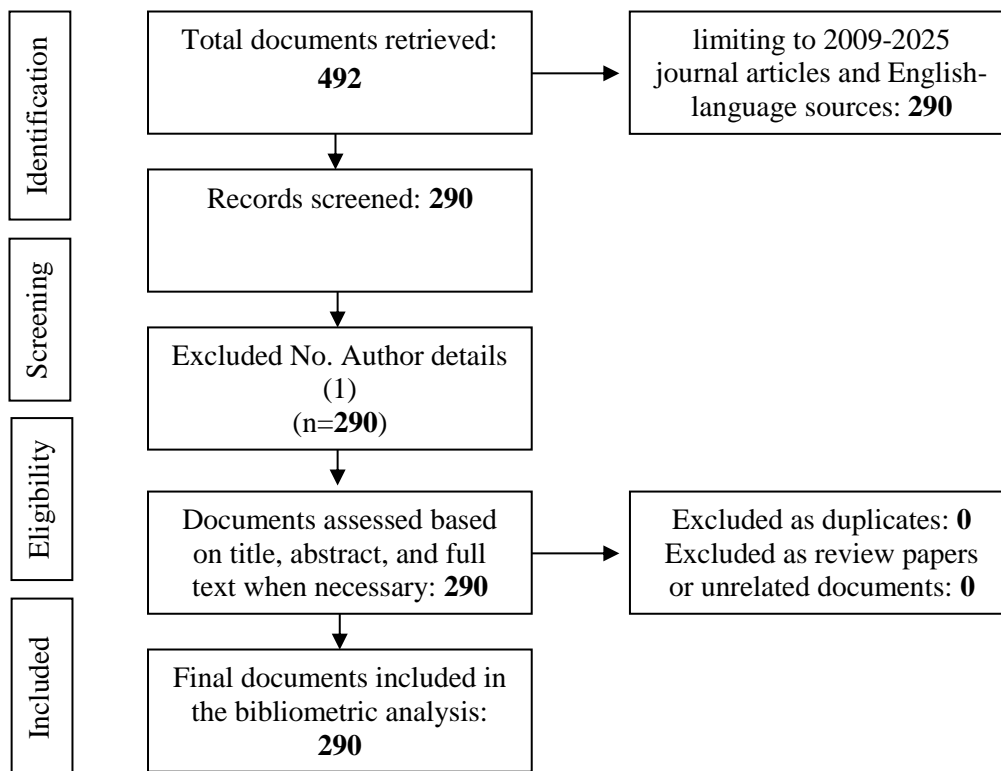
Identification

Total documents retrieved: **492**

limiting to 2009-2025 journal articles and English-language sources: **290**

Records screened: **290**

Screening

Excluded No. Author details (1) (n=**290**)

Eligibility

Documents assessed based on title, abstract, and full text when necessary: **290**

Excluded as duplicates: **0**
Excluded as review papers or unrelated documents: **0**

Included

Final documents included in the bibliometric analysis: **290**